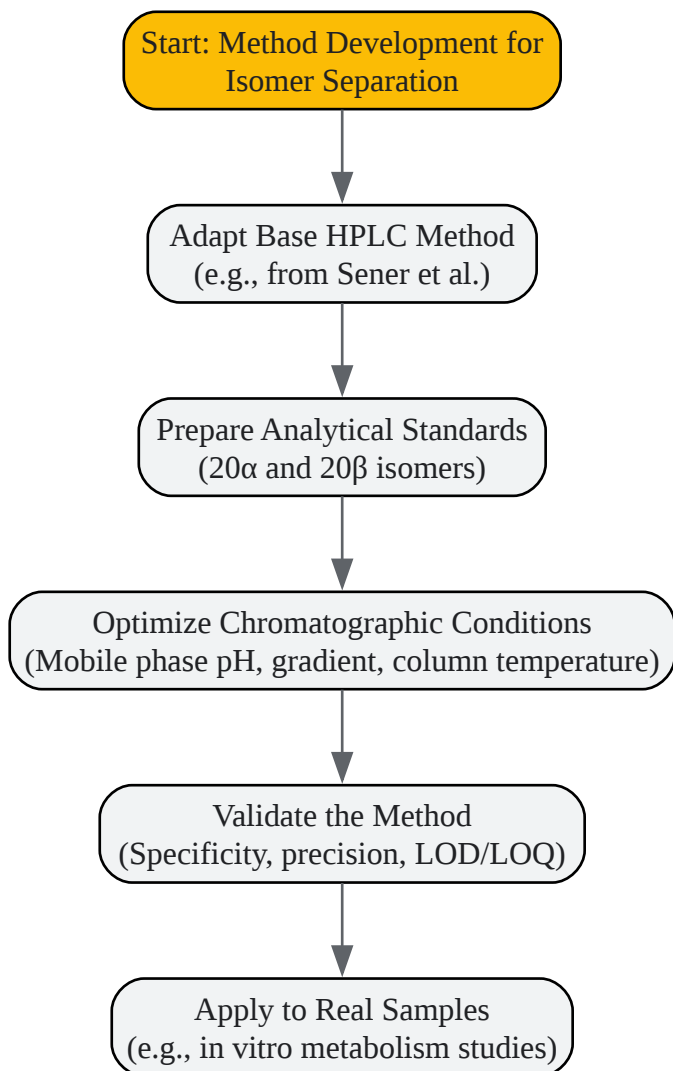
Start: Method Development for Isomer Separation

Adapt Base HPLC Method (e.g., from Sener et al.)

Prepare Analytical Standards (20α and 20β isomers)

Optimize Chromatographic Conditions (Mobile phase pH, gradient, column temperature)

Validate the Method (Specificity, precision, LOD/LOQ)

Apply to Real Samples (e.g., in vitro metabolism studies)